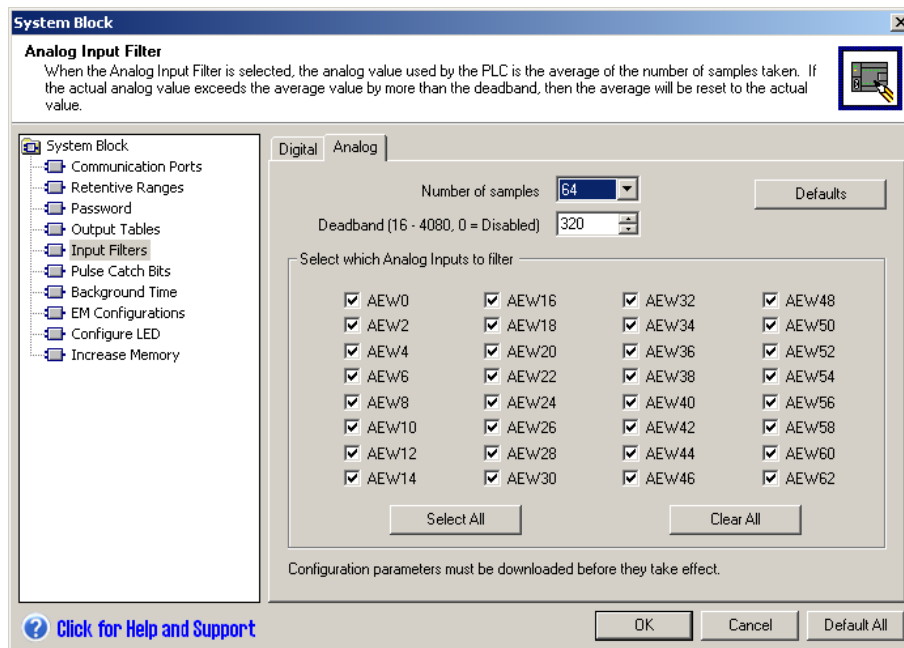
System Block ×

Analog Input Filter
When the Analog Input Filter is selected, the analog value used by the PLC is the average of the number of samples taken. If the actual analog value exceeds the average value by more than the deadband, then the average will be reset to the actual value.

System Block
Communication Ports
Retentive Ranges
Password
Output Tables
Input Filters
Pulse Catch Bits
Background Time
EM Configurations
Configure LED
Increase Memory

Digital Analog

Number of samples 64
Deadband (16 - 4080, 0 = Disabled) 320
Defaults

Select which Analog Inputs to filter

| AEW0 | AEW16 | AEW32 | AEW48 |
|---|---|---|---|
| AEW2 | AEW18 | AEW34 | AEW50 |
| AEW4 | AEW20 | AEW36 | AEW52 |
| AEW6 | AEW22 | AEW38 | AEW54 |
| AEW8 | AEW24 | AEW40 | AEW56 |
| AEW10 | AEW26 | AEW42 | AEW58 |
| AEW12 | AEW28 | AEW44 | AEW60 |
| AEW14 | AEW30 | AEW46 | AEW62 |

Select All Clear All

Configuration parameters must be downloaded before they take effect.

Click for Help and Support

OK Cancel Default All